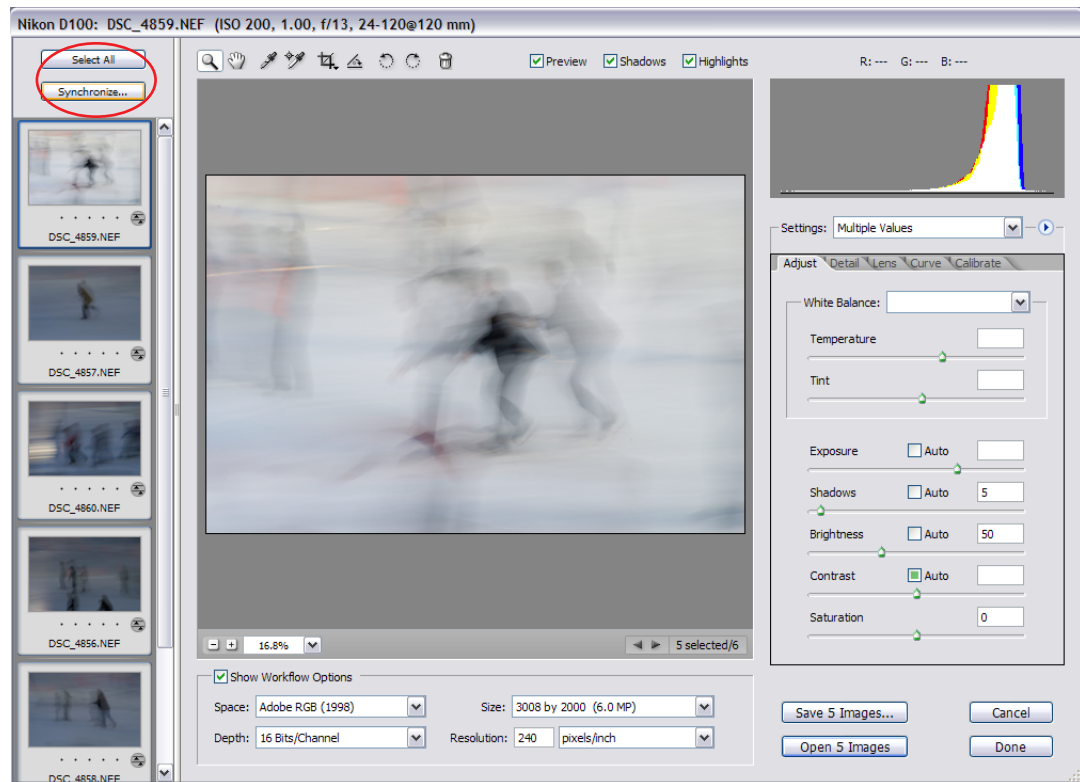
Nikon D100: DSC_4859.NEF (ISO 200, 1.00, f/13, 24-120@120 mm)

Select All
Synchronize...

DSC_4859.NEF
DSC_4857.NEF
DSC_4860.NEF
DSC_4856.NEF
DSC_4858.NEF

Preview Shadows Highlights

R: --- G: --- B: ---

16.8%
5 selected/6

Settings: Multiple Values

Adjust Detail Lens Curve Calibrate

White Balance:
Temperature
Tint
Exposure Auto
Shadows Auto 5
Brightness Auto 50
Contrast Auto
Saturation 0

Show Workflow Options
Space: Adobe RGB (1998)
Size: 3008 by 2000 (6.0 MP)
Depth: 16 Bits/Channel
Resolution: 240 pixels/inch

Save 5 Images...
Cancel
Open 5 Images
Done